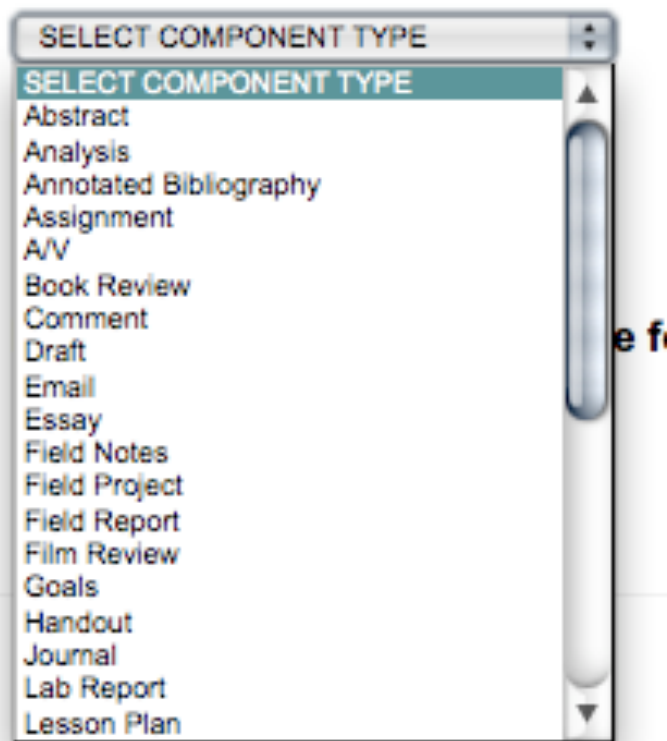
SELECT COMPONENT TYPE

SELECT COMPONENT TYPE
Abstract
Analysis
Annotated Bibliography
Assignment
A/V
Book Review
Comment
Draft
Email
Essay
Field Notes
Field Project
Field Report
Film Review
Goals
Handout
Journal
Lab Report
Lesson Plan

e f